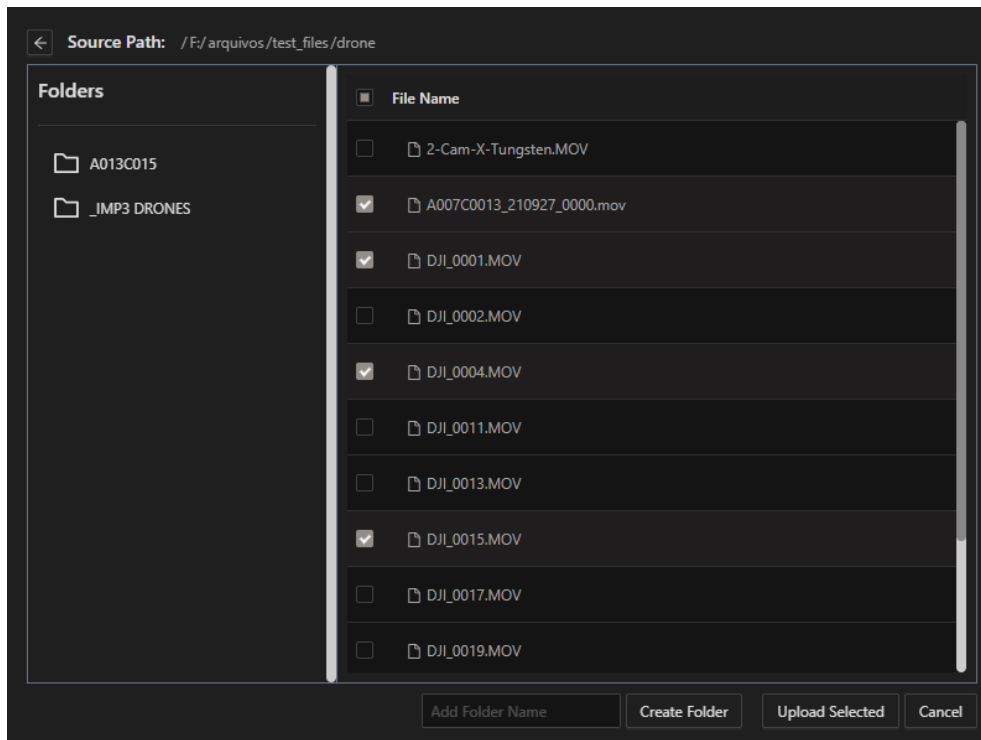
Source Path: / F:/ arquivos / test_files / drone

Folders

A013C015

_IMP3 DRONES

File Name

2-Cam-X-Tungsten.MOV

A007C0013_210927_0000.mov

DJI_0001.MOV

DJI_0002.MOV

DJI_0004.MOV

DJI_0011.MOV

DJI_0013.MOV

DJI_0015.MOV

DJI_0017.MOV

DJI_0019.MOV

Add Folder Name

Create Folder

Upload Selected

Cancel